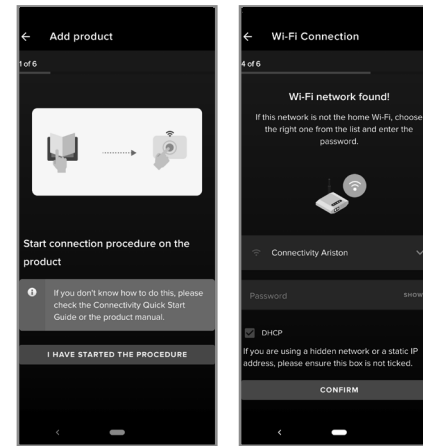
Add product

1 of 6

Start connection procedure on the product

If you don't know how to do this, please check the Connectivity Quick Start Guide or the product manual.

I HAVE STARTED THE PROCEDURE

Wi-Fi Connection

4 of 6

Wi-Fi network found!

If this network is not the home Wi-Fi, choose the right one from the list and enter the password.

Connectivity Ariston

Password

SHOW

DHCP

If you are using a hidden network or a static IP address, please ensure this box is not ticked.

CONFIRM